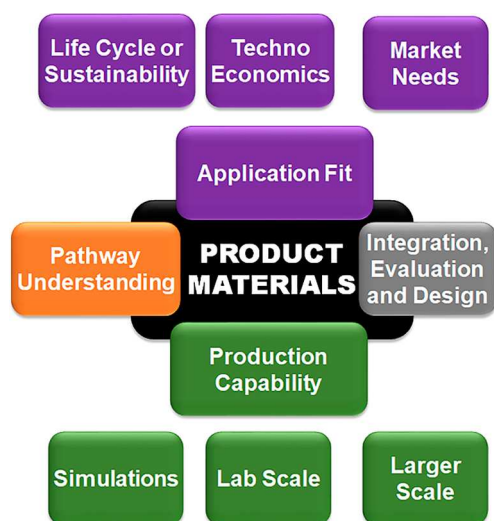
Life Cycle or Sustainability

Techno Economics

Market Needs

Application Fit

Pathway Understanding

PRODUCT MATERIALS

Integration, Evaluation and Design

Production Capability

Simulations

Lab Scale

Larger Scale